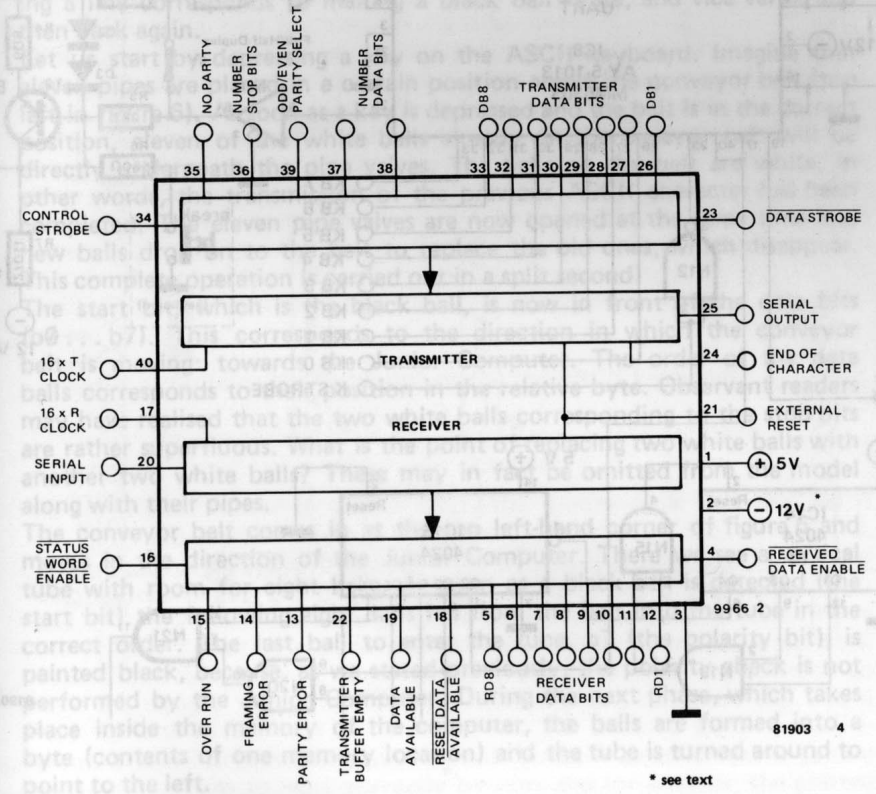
NO PARITY
NUMBER STOP BITS
ODD/EVEN PARITY SELECT
NUMBER DATA BITS
DB8
TRANSMITTER DATA BITS
DB1

35 36 39 37 38 33 32 31 30 29 28 27 26

CONTROL STROBE 34
23 DATA STROBE

25 SERIAL OUTPUT

TRANSMITTER
24 END OF CHARACTER

16 x T CLOCK 40
16 x R CLOCK 17
21 EXTERNAL RESET

RECEIVER

SERIAL INPUT 20
1 $+$ 5V
2 $-$ 12V *

STATUS WORD ENABLE 16
4 RECEIVED DATA ENABLE

15 14 13 22 19 18 5 6 7 8 9 10 11 12 3
9966 2

OVER RUN
FRAMING ERROR
PARITY ERROR
TRANSMITTER BUFFER EMPTY
DATA AVAILABLE
RESET DATA AVAILABLE
RD8
RECEIVER DATA BITS
RD1

81903 4

* see text